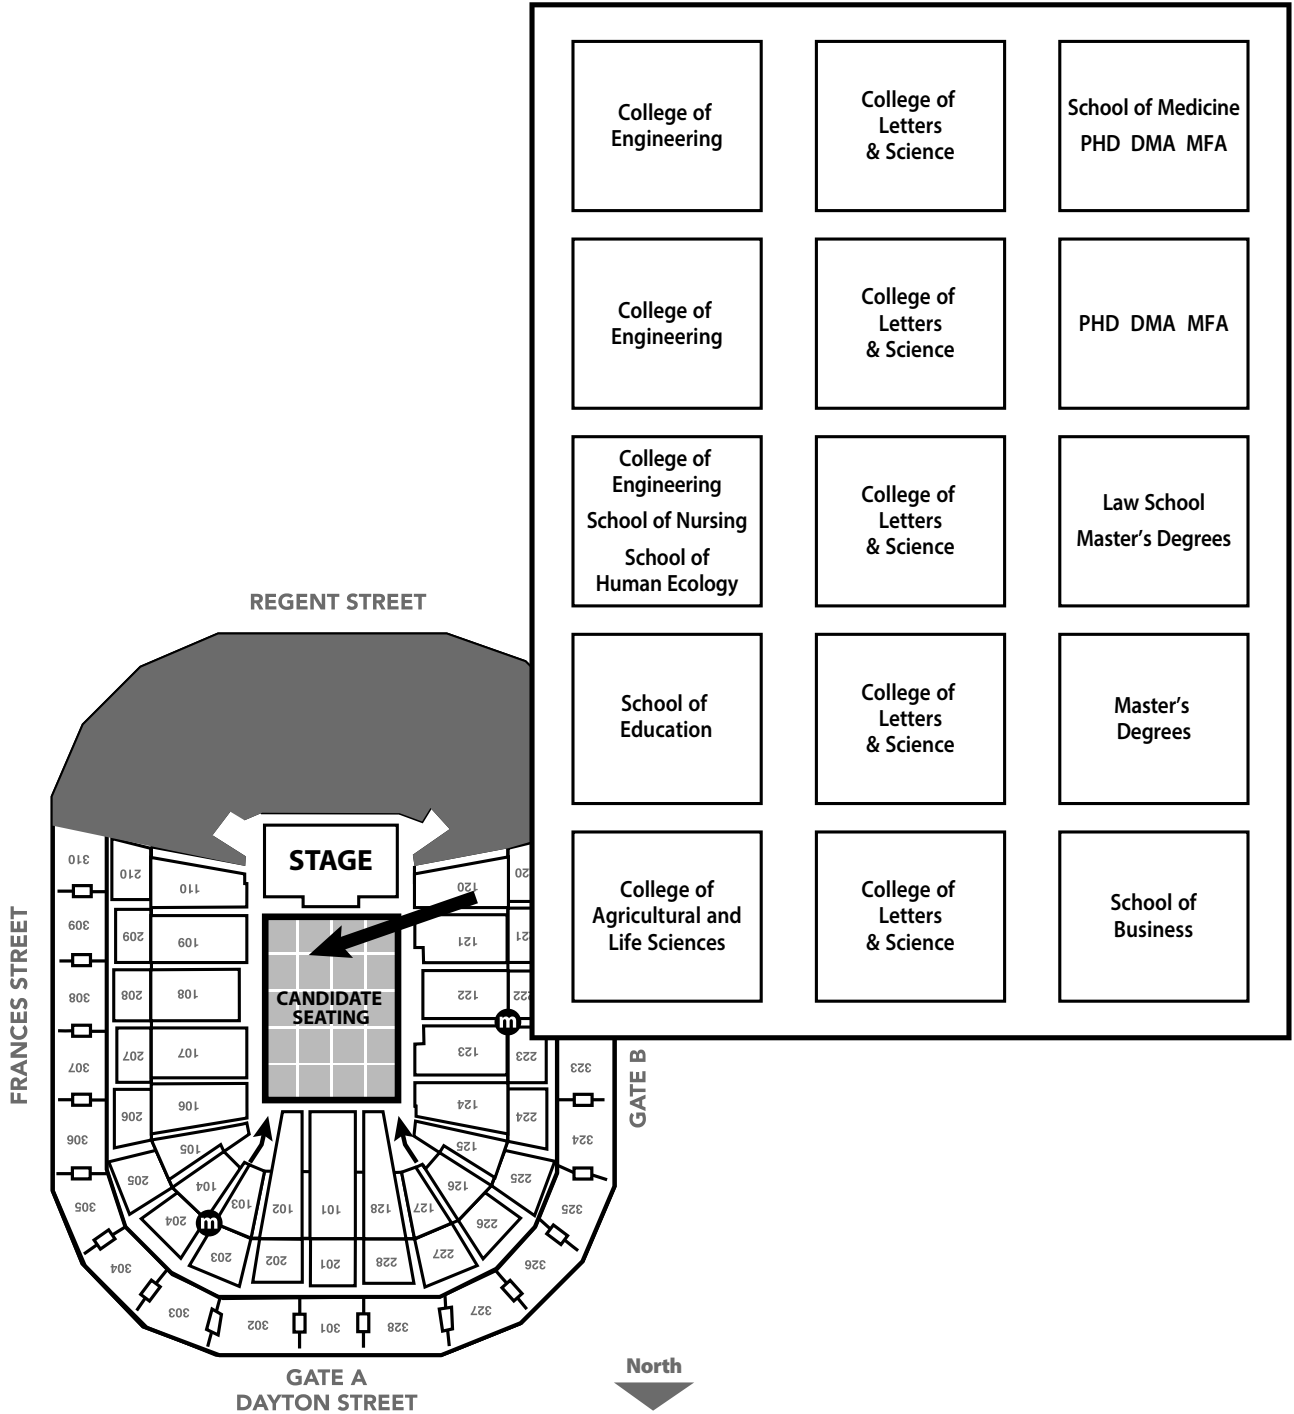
| College of Engineering | College of Letters & Science | School of Medicine PHD DMA MFA |
|---|---|---|
| College of Engineering | College of Letters & Science | PHD DMA MFA |
| College of Engineering School of Nursing School of Human Ecology | College of Letters & Science | Law School Master's Degrees |
| School of Education | College of Letters & Science | Master's Degrees |
| College of Agricultural and Life Sciences | College of Letters & Science | School of Business |

REGENT STREET

STAGE

CANDIDATE SEATING

FRANCES STREET

GATE B

GATE A
DAYTON STREET

North

310 210 110 120 20 309 209 109 121 21 308 208 108 122 22 307 207 107 123 223 323 306 206 106 124 224 324 105 125 305 205 104 126 225 325 204 103 102 101 128 127 226 203 202 201 228 227 326 304 303 302 301 328 327